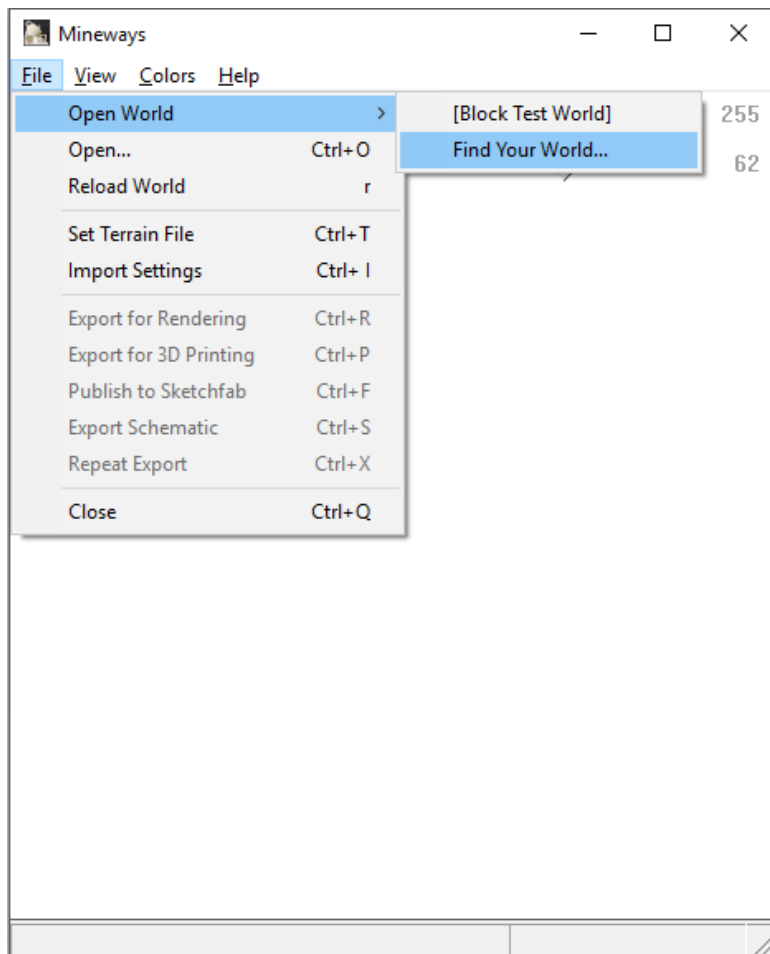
Mineways

File View Colors Help

Open World >
Open... Ctrl+O
Reload World r
Set Terrain File Ctrl+T
Import Settings Ctrl+ I
Export for Rendering Ctrl+R
Export for 3D Printing Ctrl+P
Publish to Sketchfab Ctrl+F
Export Schematic Ctrl+S
Repeat Export Ctrl+X
Close Ctrl+Q

[Block Test World]
Find Your World...

255
62